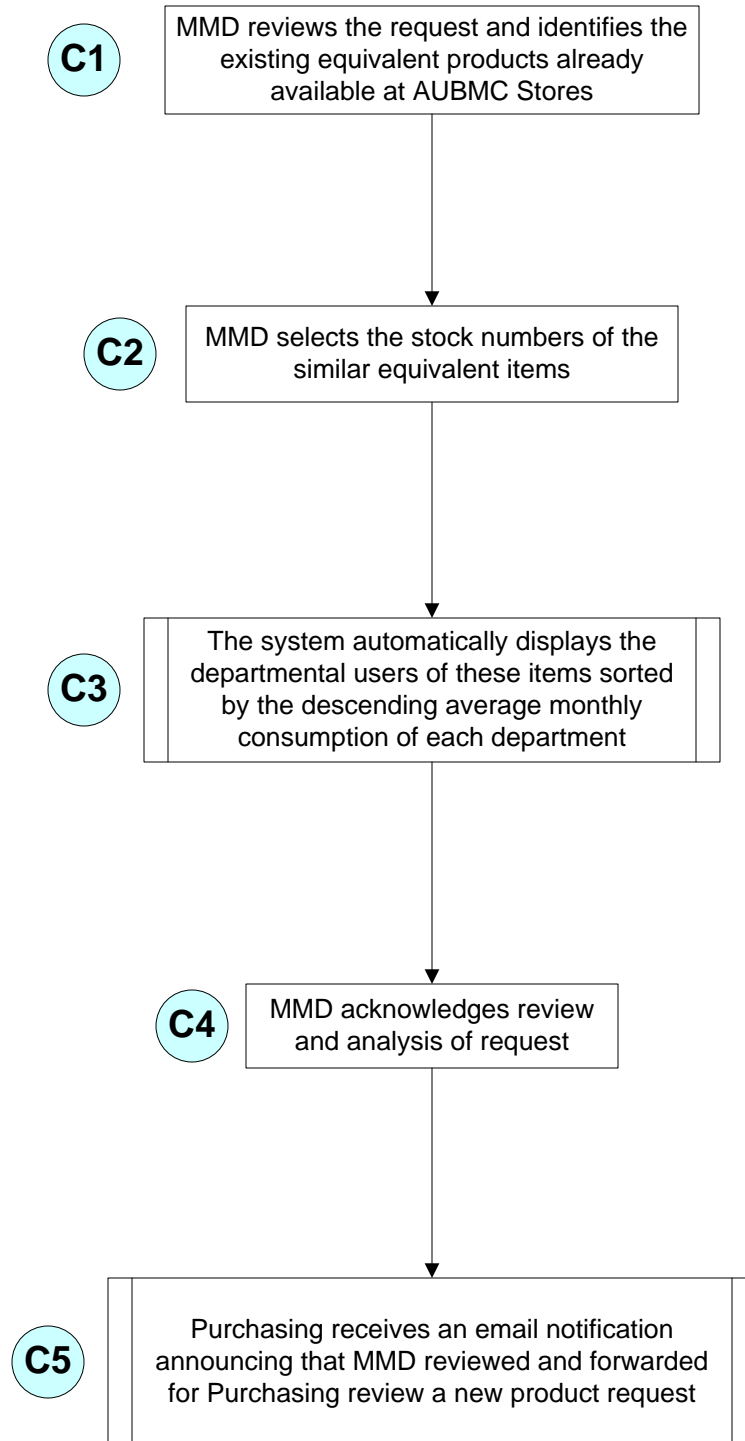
C1

MMD reviews the request and identifies the existing equivalent products already available at AUBMC Stores

C2

MMD selects the stock numbers of the similar equivalent items

C3

The system automatically displays the departmental users of these items sorted by the descending average monthly consumption of each department

C4

MMD acknowledges review and analysis of request

C5

Purchasing receives an email notification announcing that MMD reviewed and forwarded for Purchasing review a new product request